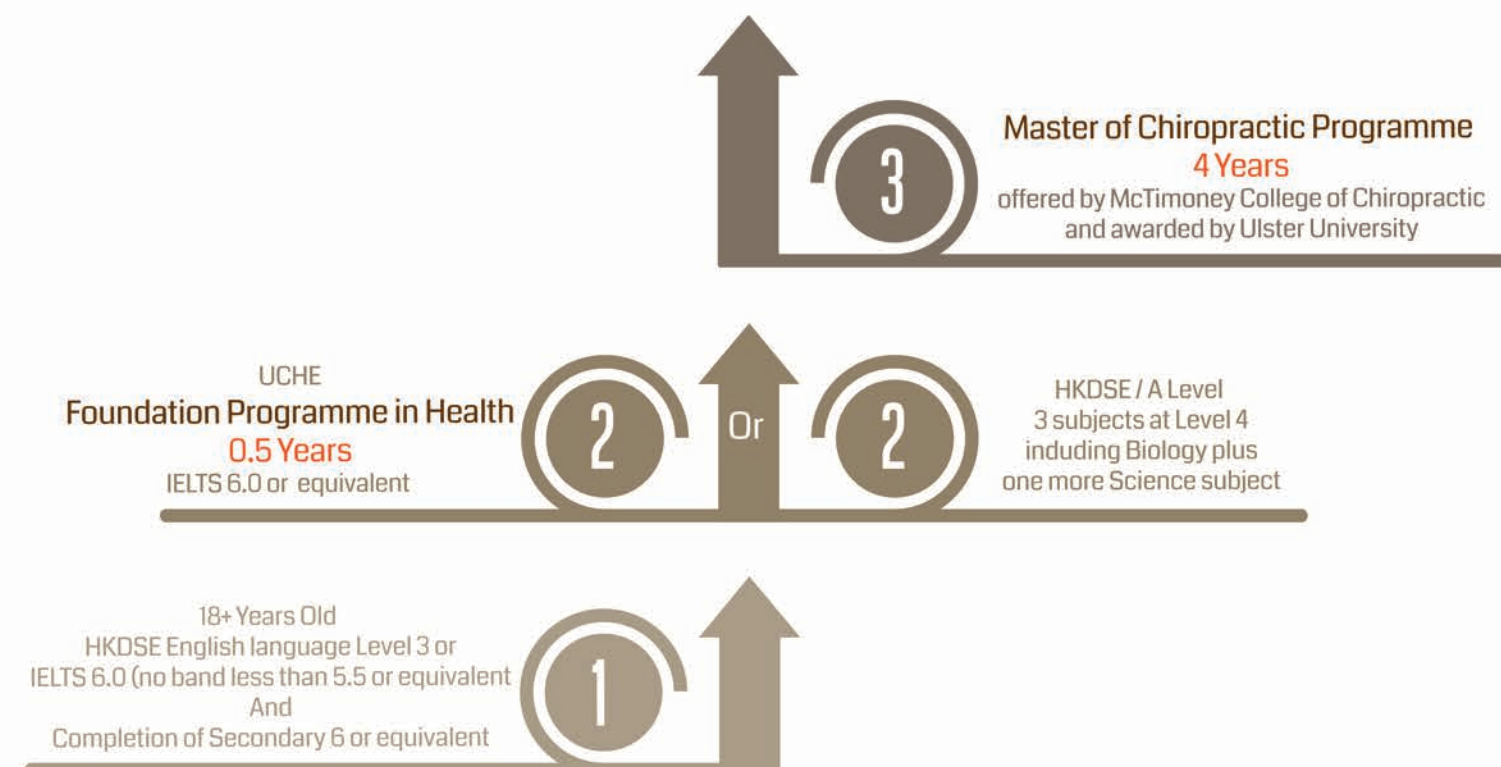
3

Master of Chiropractic Programme
4 Years
offered by McTimoney College of Chiropractic and awarded by Ulster University

UCHE
Foundation Programme in Health
0.5 Years
IELTS 6.0 or equivalent

2

Or

2

HKDSE / A Level
3 subjects at Level 4
induding Biology plus
one more Science subject

18+ Years Old
HKDSE English language Level 3 or
IELTS 6.0 (no band less than 5.5 or equivalent
And
Completion of Secondary 6 or equivalent

1